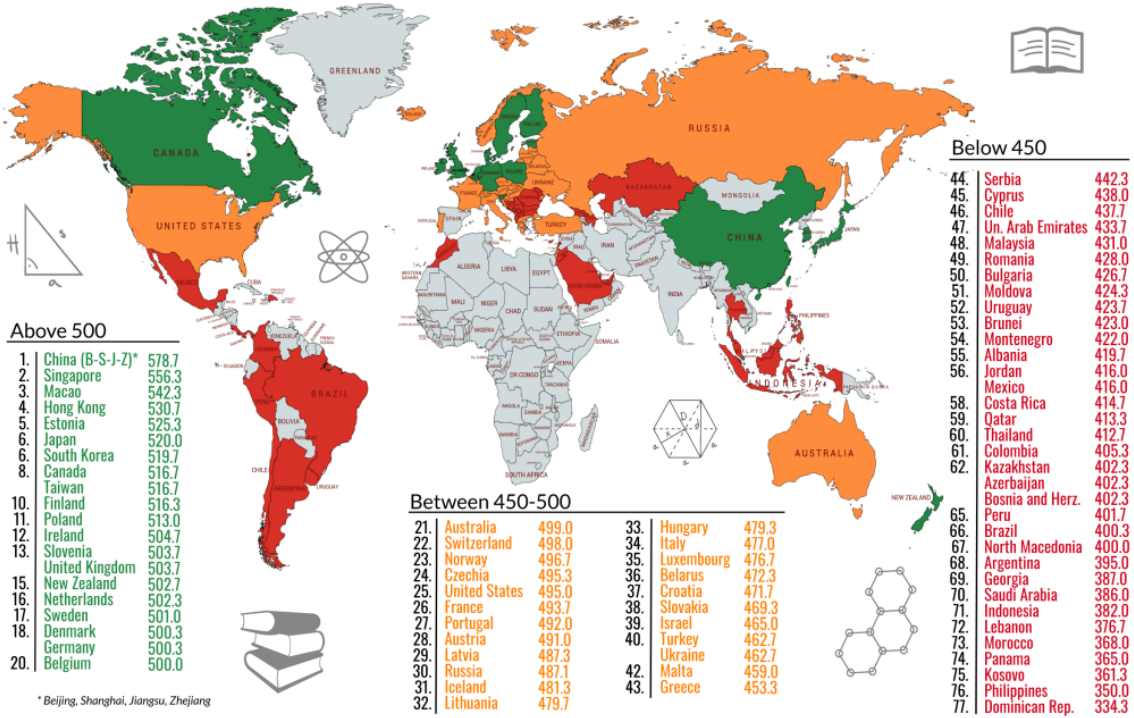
GREENLAND
CANADA
RUSSIA
UNITED STATES
KAZAKHSTAN
MONGOLIA
CHINA
TURKEY
IRAN
ALGERIA
LIBYA
EGYPT
MALI
NIGER
CHAD
SUDAN
NIGERIA
ETHIOPIA
DR CONGO
SAUDI ARABIA
INDIA
MEXICO
BRAZIL
BOLIVIA
PERU
CHILE
ARGENTINA
URUGUAY
SOUTH AFRICA
INDONESIA
PHILIPPINES
AUSTRALIA
NEW ZEALAND
JAPAN
SOMALIA

Above 500

| | | |
|---|---|---|
| 1. | China (B-S-J-Z)* | 578.7 |
| 2. | Singapore | 556.3 |
| 3. | Macao | 542.3 |
| 4. | Hong Kong | 530.7 |
| 5. | Estonia | 525.3 |
| 6. | Japan | 520.0 |
| 7. | South Korea | 519.7 |
| 8. | Canada | 516.7 |
| | Taiwan | 516.7 |
| 10. | Finland | 516.3 |
| 11. | Poland | 513.0 |
| 12. | Ireland | 504.7 |
| 13. | Slovenia | 503.7 |
| | United Kingdom | 503.7 |
| 15. | New Zealand | 502.7 |
| 16. | Netherlands | 502.3 |
| 17. | Sweden | 501.0 |
| 18. | Denmark | 500.3 |
| | Germany | 500.3 |
| 20. | Belgium | 500.0 |

* Beijing, Shanghai, Jiangsu, Zhejiang

Between 450-500

| | | |
|---|---|---|
| 21. | Australia | 499.0 |
| 22. | Switzerland | 498.0 |
| 23. | Norway | 496.7 |
| 24. | Czechia | 495.3 |
| 25. | United States | 495.0 |
| 26. | France | 493.7 |
| 27. | Portugal | 492.0 |
| 28. | Austria | 491.0 |
| 29. | Latvia | 487.3 |
| 30. | Russia | 487.1 |
| 31. | Iceland | 481.3 |
| 32. | Lithuania | 479.7 |
| 33. | Hungary | 479.3 |
| 34. | Italy | 477.0 |
| 35. | Luxembourg | 476.7 |
| 36. | Belarus | 472.3 |
| 37. | Croatia | 471.7 |
| 38. | Slovakia | 469.3 |
| 39. | Israel | 465.0 |
| 40. | Turkey | 462.7 |
| | Ukraine | 462.7 |
| 42. | Malta | 459.0 |
| 43. | Greece | 453.3 |

Below 450

| | | |
|---|---|---|
| 44. | Serbia | 442.3 |
| 45. | Cyprus | 438.0 |
| 46. | Chile | 437.7 |
| 47. | Un. Arab Emirates | 433.7 |
| 48. | Malaysia | 431.0 |
| 49. | Romania | 428.0 |
| 50. | Bulgaria | 426.7 |
| 51. | Moldova | 424.3 |
| 52. | Uruguay | 423.7 |
| 53. | Brunei | 423.0 |
| 54. | Montenegro | 422.0 |
| 55. | Albania | 419.7 |
| 56. | Jordan | 416.0 |
| | Mexico | 416.0 |
| 58. | Costa Rica | 414.7 |
| 59. | Qatar | 413.3 |
| 60. | Thailand | 412.7 |
| 61. | Colombia | 405.3 |
| 62. | Kazakhstan | 402.3 |
| | Azerbaijan | 402.3 |
| | Bosnia and Herz. | 402.3 |
| 65. | Peru | 401.7 |
| 66. | Brazil | 400.3 |
| 67. | North Macedonia | 400.0 |
| 68. | Argentina | 395.0 |
| 69. | Georgia | 387.0 |
| 70. | Saudi Arabia | 386.0 |
| 71. | Indonesia | 382.0 |
| 72. | Lebanon | 376.7 |
| 73. | Morocco | 368.0 |
| 74. | Panama | 365.0 |
| 75. | Kosovo | 361.3 |
| 76. | Philippines | 350.0 |
| 77. | Dominican Rep. | 334.3 |